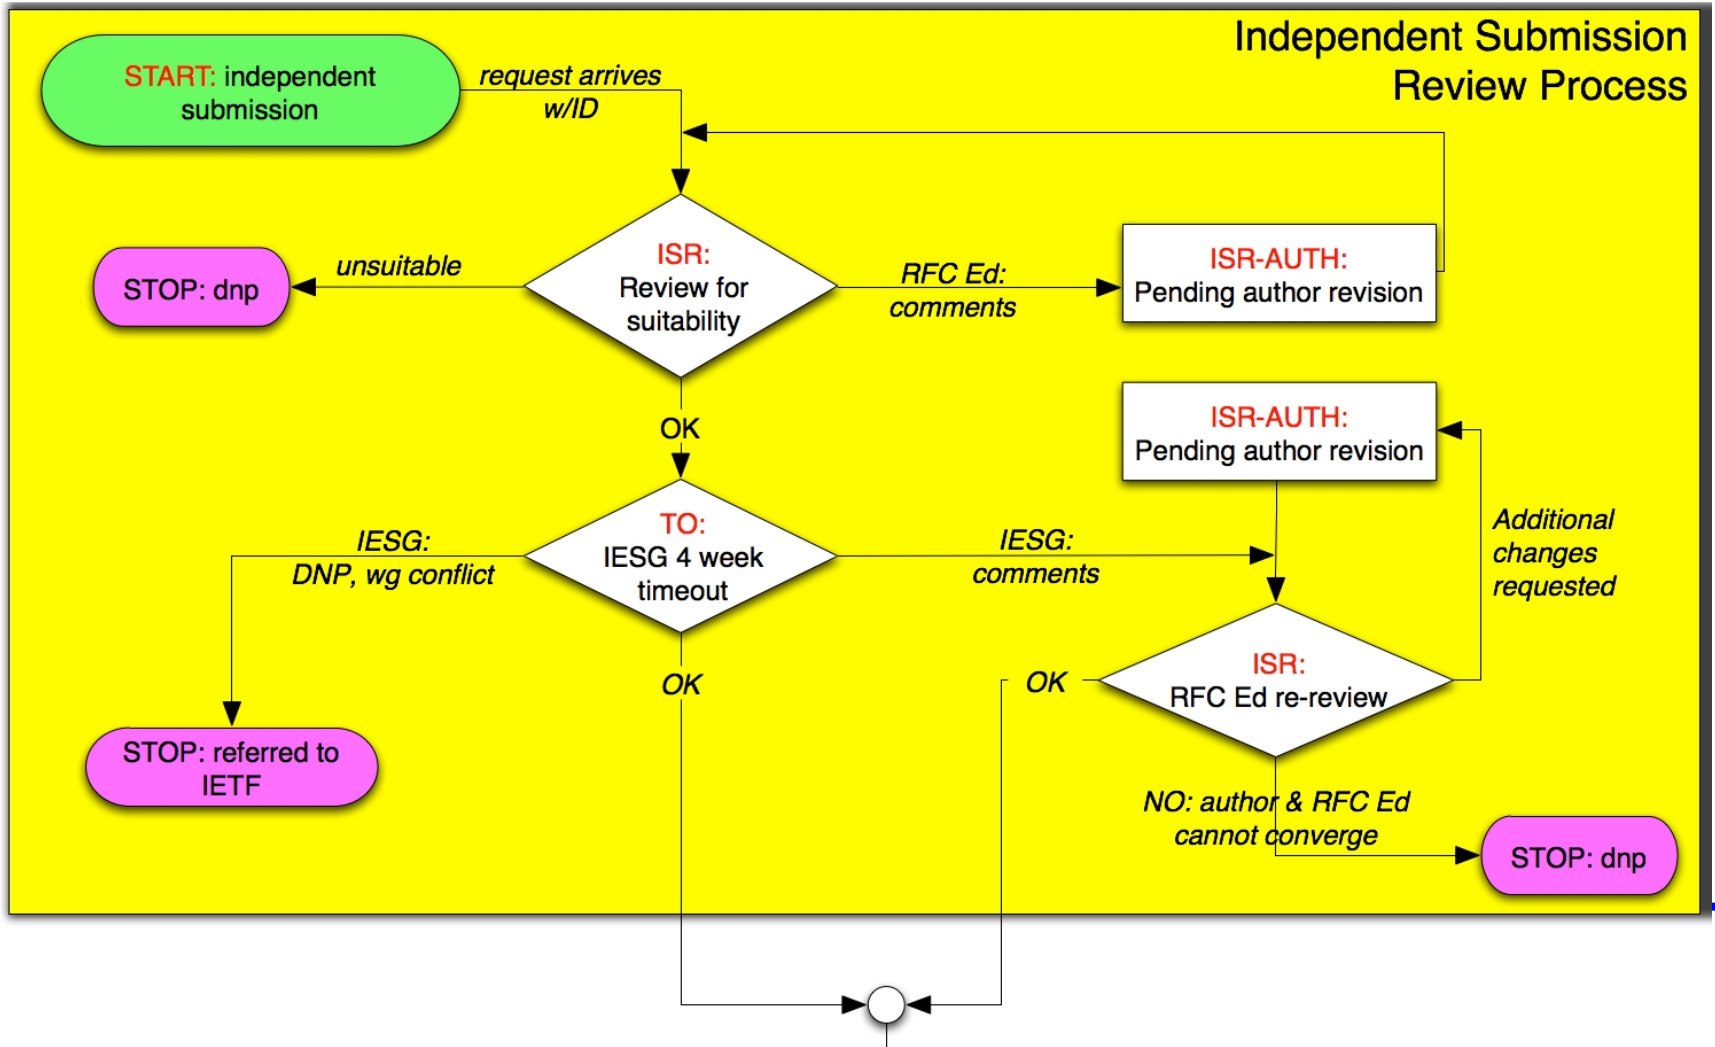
Independent Submission Review Process

START: independent submission

request arrives w/ID

ISR: Review for suitability

unsuitable

STOP: dnp

RFC Ed: comments

ISR-AUTH: Pending author revision

OK

ISR-AUTH: Pending author revision

Additional changes requested

TO: IESG 4 week timeout

IESG: DNP, wg conflict

IESG: comments

STOP: referred to IETF

OK

OK

ISR: RFC Ed re-review

NO: author & RFC Ed cannot converge

STOP: dnp